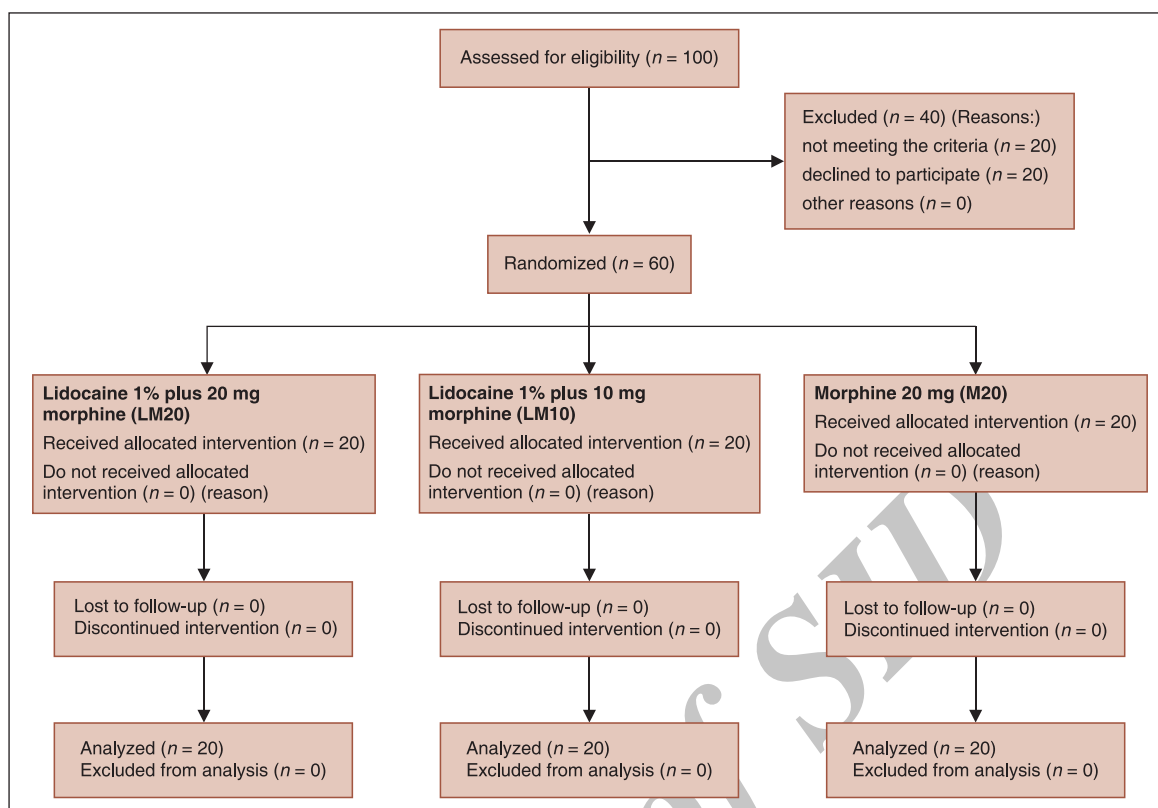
Assessed for eligibility ($n = 100$)

Excluded ($n = 40$) (Reasons:)
not meeting the criteria ($n = 20$)
declined to participate ($n = 20$)
other reasons ($n = 0$)

Randomized ($n = 60$)

**Lidocaine 1% plus 20 mg morphine (LM20)**
Received allocated intervention ($n = 20$)
Do not received allocated intervention ($n = 0$) (reason)

**Lidocaine 1% plus 10 mg morphine (LM10)**
Received allocated intervention ($n = 20$)
Do not received allocated intervention ($n = 0$) (reason)

**Morphine 20 mg (M20)**
Received allocated intervention ($n = 20$)
Do not received allocated intervention ($n = 0$) (reason)

Lost to follow-up ($n = 0$)
Discontinued intervention ($n = 0$)

Lost to follow-up ($n = 0$)
Discontinued intervention ($n = 0$)

Lost to follow-up ($n = 0$)
Discontinued intervention ($n = 0$)

Analyzed ($n = 20$)
Excluded from analysis ($n = 0$)

Analyzed ($n = 20$)
Excluded from analysis ($n = 0$)

Analyzed ($n = 20$)
Excluded from analysis ($n = 0$)

SID